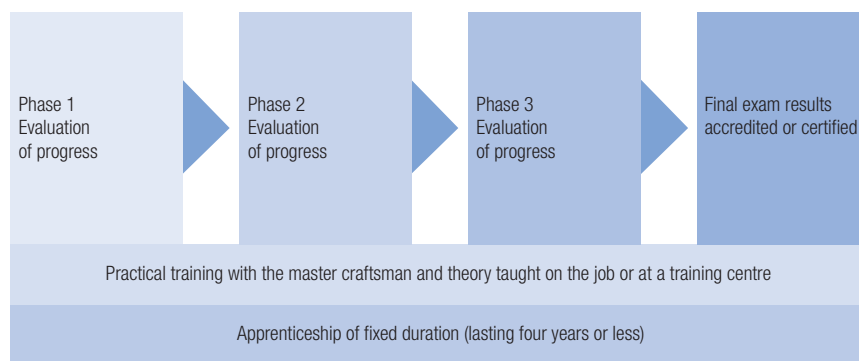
Phase 1
Evaluation of progress

Phase 2
Evaluation of progress

Phase 3
Evaluation of progress

Final exam results accredited or certified

Practical training with the master craftsman and theory taught on the job or at a training centre

Apprenticeship of fixed duration (lasting four years or less)